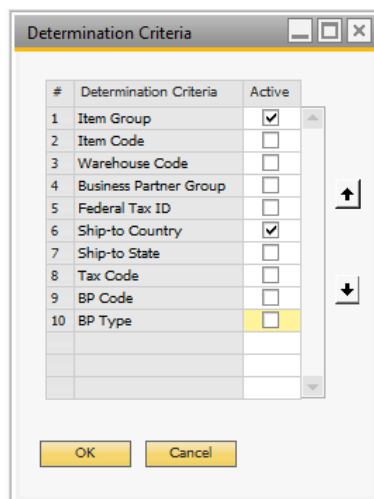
Determination Criteria

| # | Determination Criteria | Active |
|---|---|---|
| 1 | Item Group | ✓ |
| 2 | Item Code | |
| 3 | Warehouse Code | |
| 4 | Business Partner Group | |
| 5 | Federal Tax ID | |
| 6 | Ship-to Country | ✓ |
| 7 | Ship-to State | |
| 8 | Tax Code | |
| 9 | BP Code | |
| 10 | BP Type | |

OK Cancel